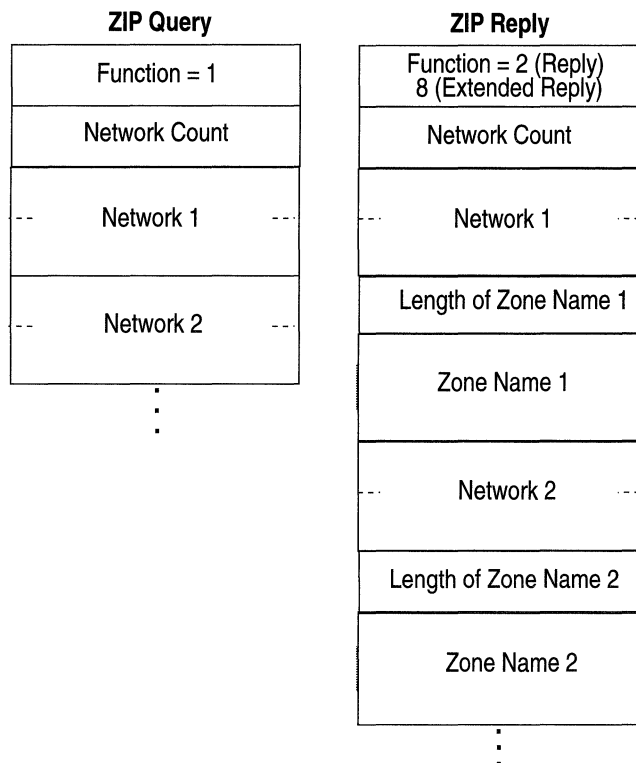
ZIP Query

Function = 1

Network Count

Network 1

Network 2

ZIP Reply

Function = 2 (Reply)
8 (Extended Reply)

Network Count

Network 1

Length of Zone Name 1

Zone Name 1

Network 2

Length of Zone Name 2

Zone Name 2